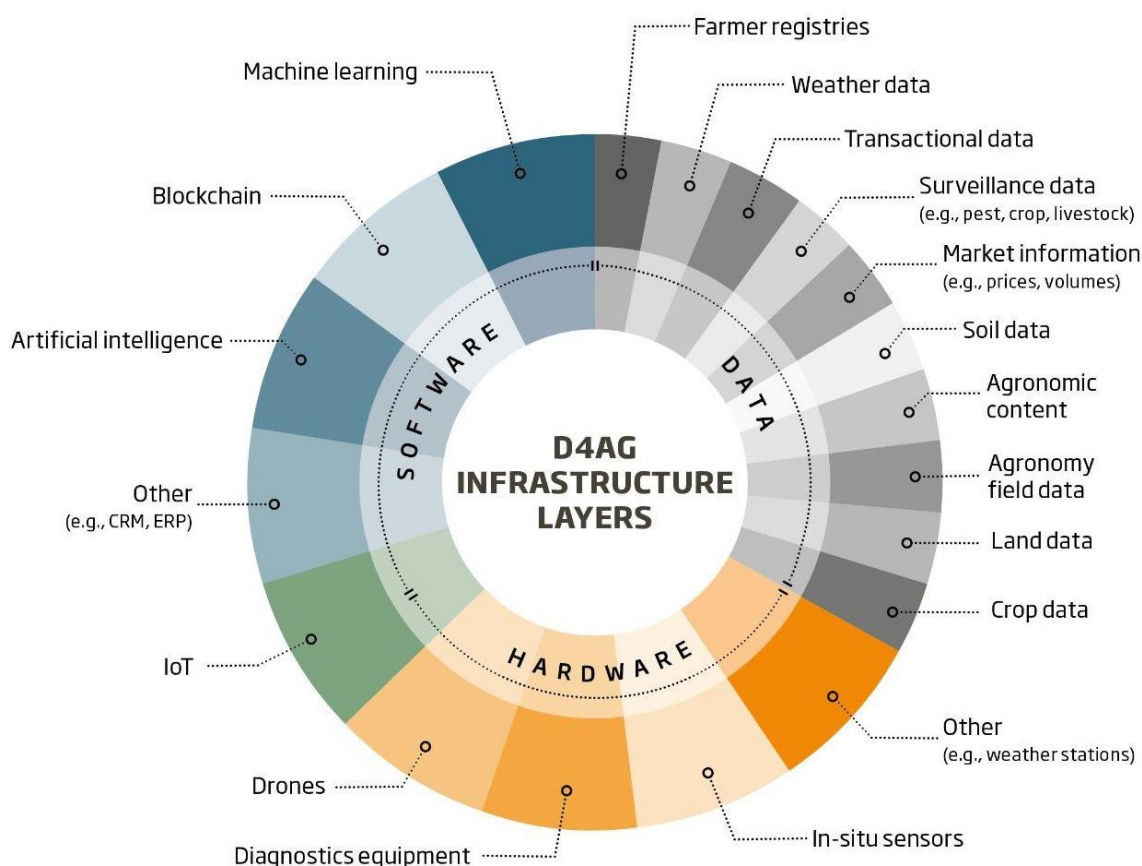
D4AG INFRASTRUCTURE LAYERS

SOFTWARE

DATA

HARDWARE

Farmer registries

Weather data

Transactional data

Surveillance data
(e.g., pest, crop, livestock)

Market information
(e.g., prices, volumes)

Soil data

Agronomic content

Agronomy field data

Land data

Crop data

Other
(e.g., weather stations)

In-situ sensors

Diagnostics equipment

Drones

IoT

Other
(e.g., CRM, ERP)

Artificial intelligence

Blockchain

Machine learning